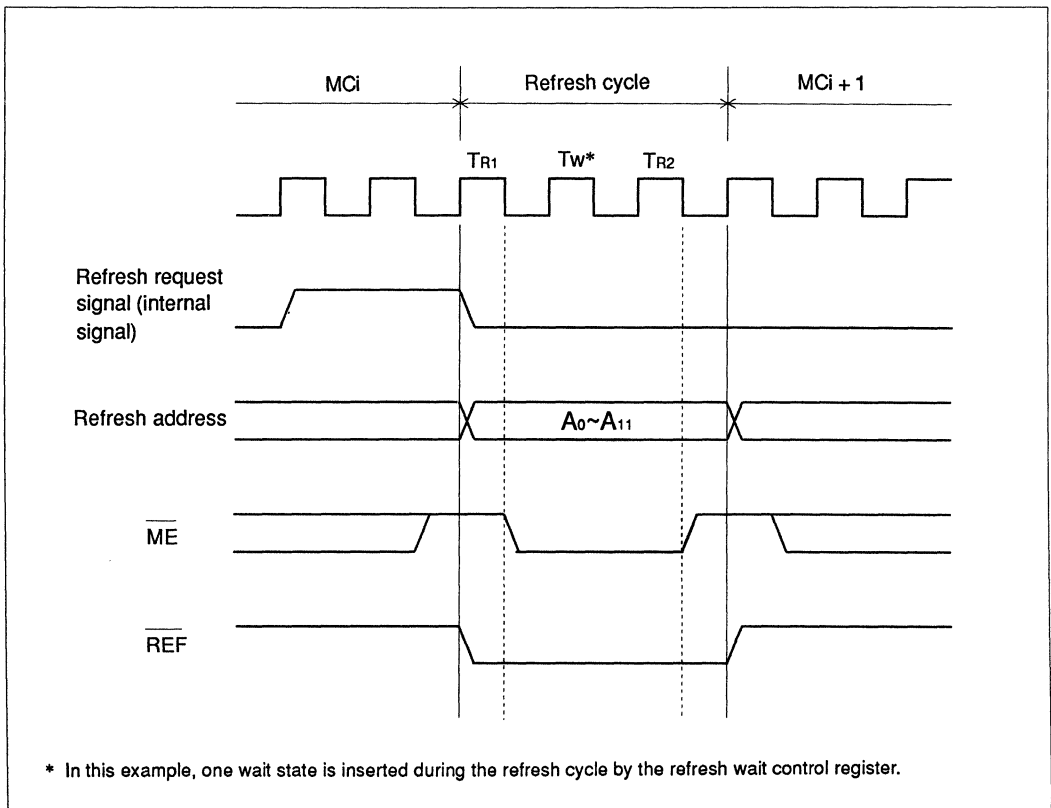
MCi

Refresh cycle

MCi + 1

$T_{R1}$ $T_W$* $T_{R2}$

Refresh request signal (internal signal)

Refresh address

$A_0$~$A_{11}$

$\overline{ME}$

$\overline{REF}$

* In this example, one wait state is inserted during the refresh cycle by the refresh wait control register.